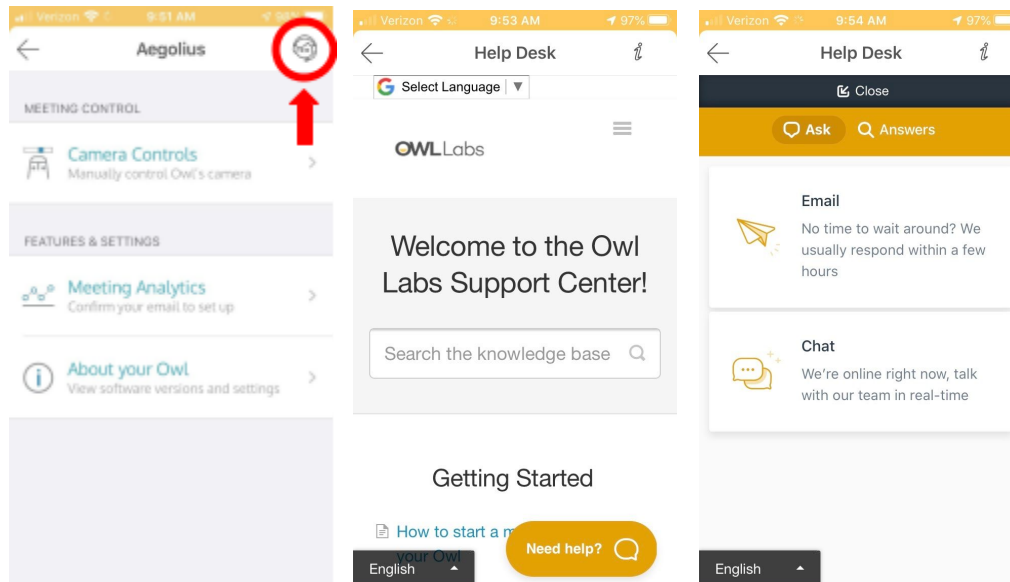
Verizon 9:51 AM 98%

Aegolius

MEETING CONTROL

Camera Controls
Manually control Owl's camera

FEATURES & SETTINGS

Meeting Analytics
Confirm your email to set up

About your Owl
View software versions and settings

Verizon 9:53 AM 97%

Help Desk

Select Language ▼

OWL Labs

Welcome to the Owl Labs Support Center!

Search the knowledge base

Getting Started

How to start a m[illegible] your Owl

Need help?

English

Verizon 9:54 AM 97%

Help Desk

Close

Ask Answers

Email
No time to wait around? We usually respond within a few hours

Chat
We're online right now, talk with our team in real-time

English